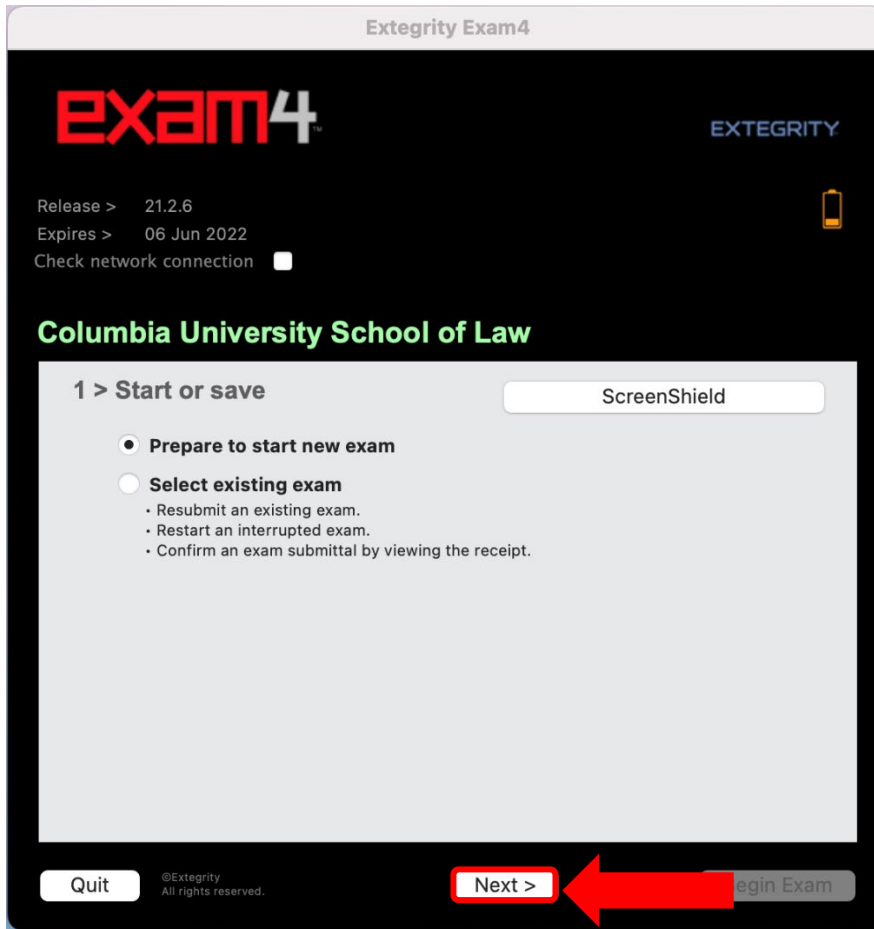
Extegrity Exam4

exam4™

EXTEGRITY

Release > 21.2.6
Expires > 06 Jun 2022
Check network connection

Columbia University School of Law

1 > Start or save

ScreenShield

Prepare to start new exam

Select existing exam
• Resubmit an existing exam.
• Restart an interrupted exam.
• Confirm an exam submittal by viewing the receipt.

Quit

©Extegrity
All rights reserved.

Next >

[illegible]egin Exam